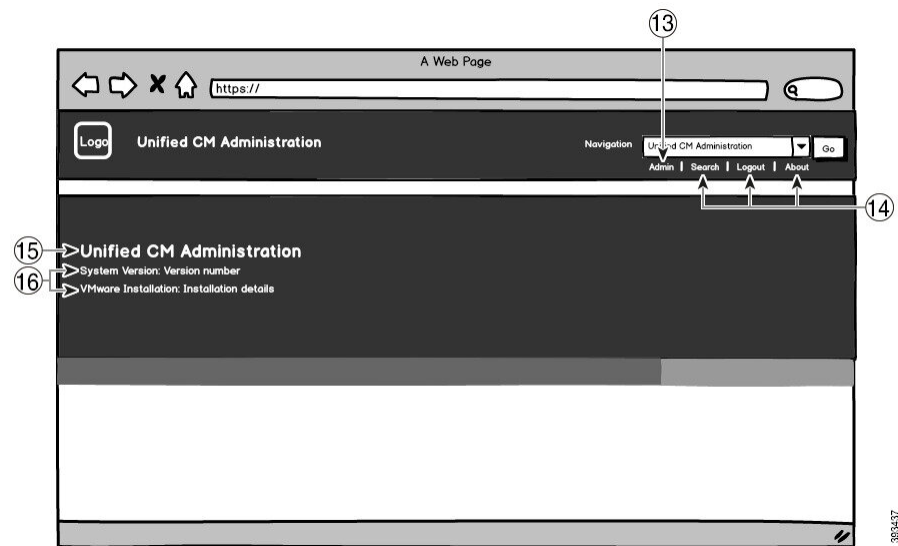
13

A Web Page

https://

Logo

Unified CM Administration

Navigation

Unified CM Administration

Go

Admin | Search | Logout | About

14

15 Unified CM Administration

16 System Version: Version number

VMware Installation: Installation details

393437